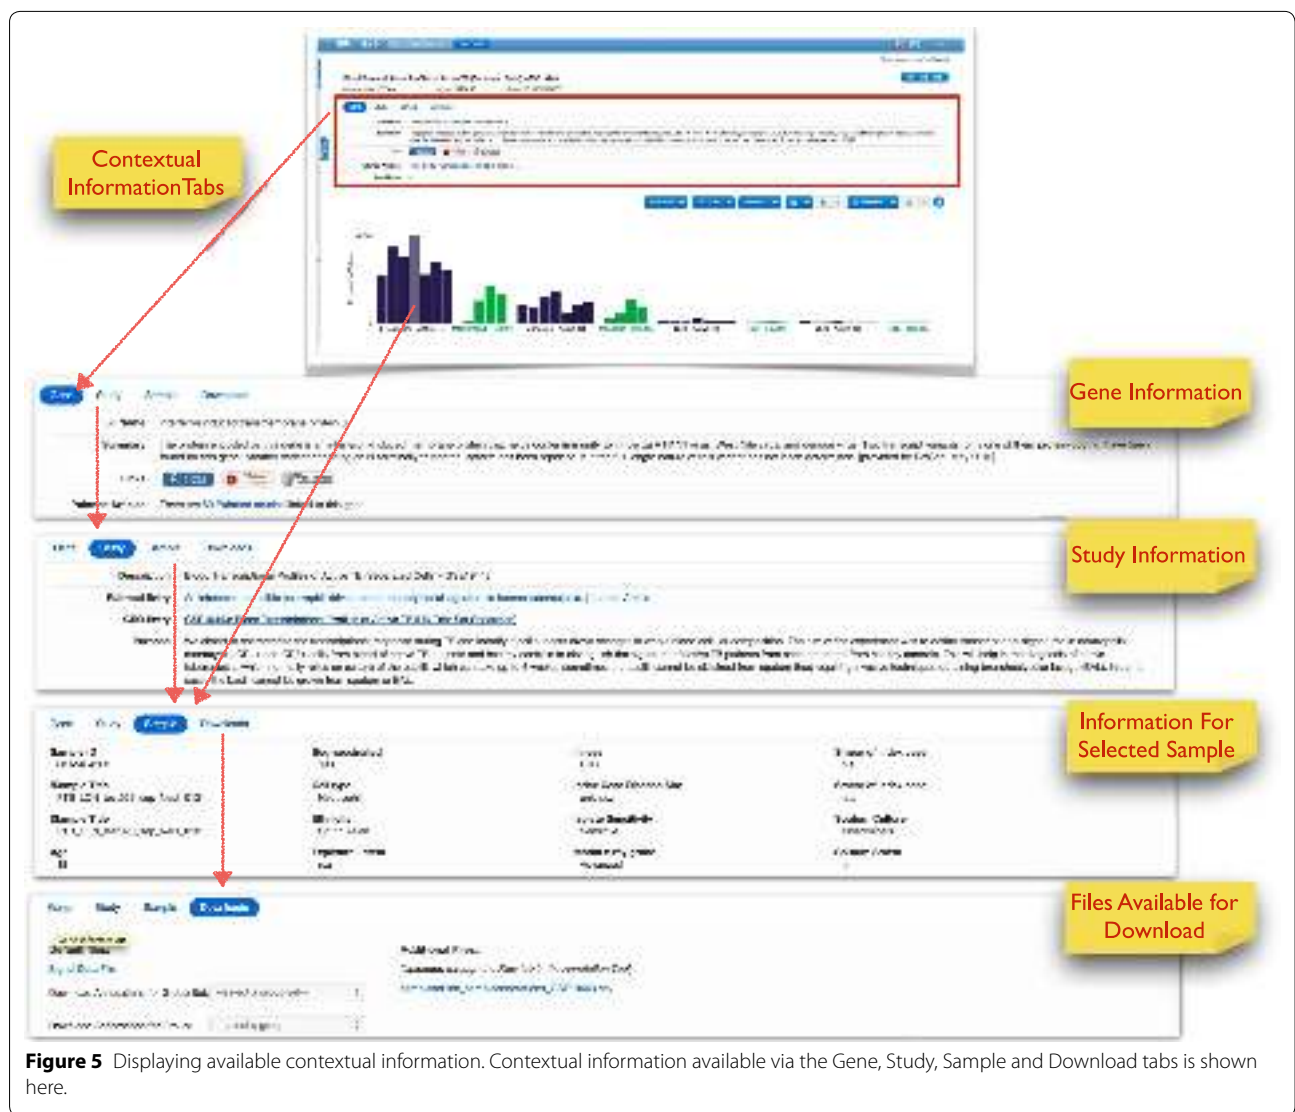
Contextual Information Tabs

Gene Information

Study Information

Information For Selected Sample

Files Available for Download

**Figure 5** Displaying available contextual information. Contextual information available via the Gene, Study, Sample and Download tabs is shown here.